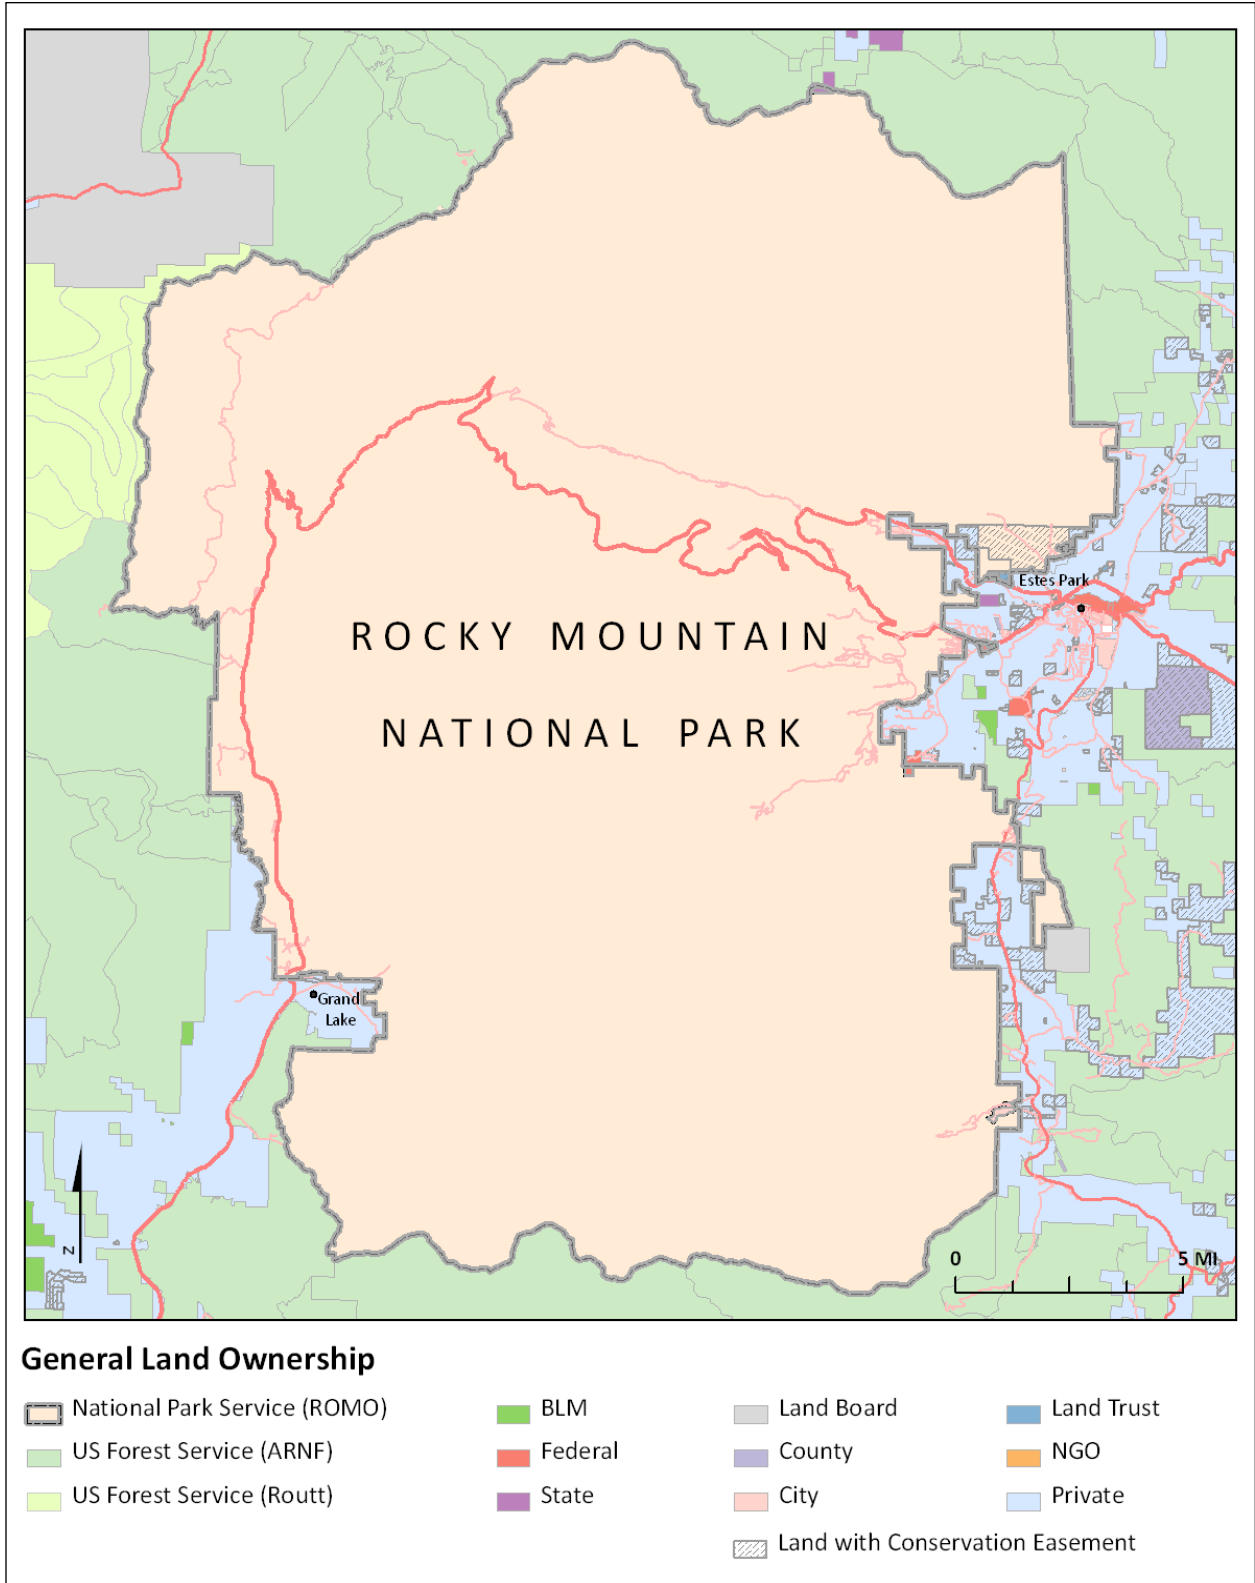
ROCKY MOUNTAIN NATIONAL PARK

Estes Park

Grand Lake

N

0

5 MI

General Land Ownership

National Park Service (ROMO)
US Forest Service (ARNF)
US Forest Service (Routt)

BLM
Federal
State

Land Board
County
City

Land Trust
NGO
Private

Land with Conservation Easement